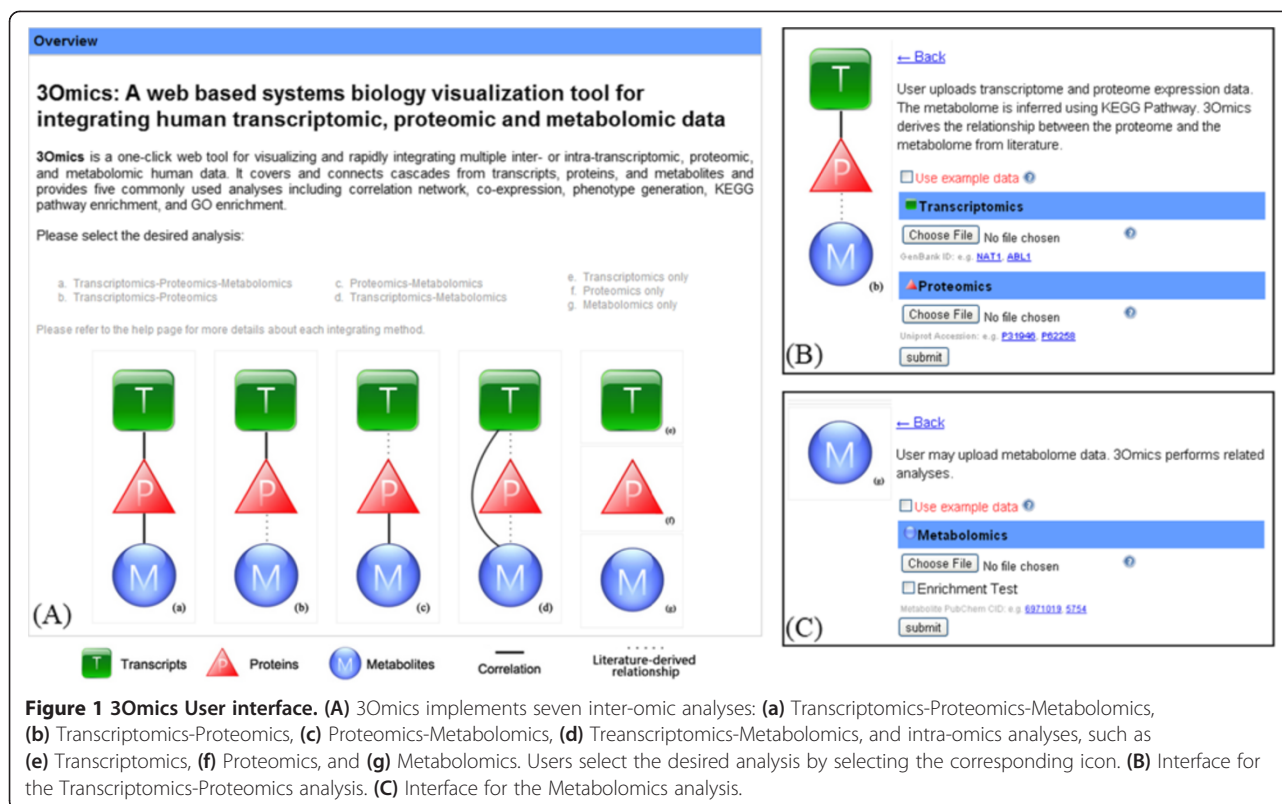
Overview

3Omics: A web based systems biology visualization tool for integrating human transcriptomic, proteomic and metabolomic data

3Omics is a one-click web tool for visualizing and rapidly integrating multiple inter- or intra-transcriptomic, proteomic, and metabolomic human data. It covers and connects cascades from transcripts, proteins, and metabolites and provides five commonly used analyses including correlation network, co-expression, phenotype generation, KEGG pathway enrichment, and GO enrichment.

Please select the desired analysis:

a. Transcriptomics-Proteomics-Metabolomics
b. Transcriptomics-Proteomics
c. Proteomics-Metabolomics
d. Transcriptomics-Metabolomics
e. Transcriptomics only
f. Proteomics only
g. Metabolomics only

Please refer to the help page for more details about each integrating method.

T P M (a) T P M (b) T P M (c) T P M (d) T (e) P (f) M (g)

(A)

T Transcripts P Proteins M Metabolites Correlation Literature-derived relationship

T P M (b)

← Back

User uploads transcriptome and proteome expression data. The metabolome is inferred using KEGG Pathway. 3Omics derives the relationship between the proteome and the metabolome from literature.

Use example data

Transcriptomics

Choose File No file chosen

GenBank ID: e.g. NAT1, ABL1

Proteomics

Choose File No file chosen

Uniprot Accession: e.g. P31946, P62258

submit

(B)

M (g)

← Back

User may upload metabolome data. 3Omics performs related analyses.

Use example data

Metabolomics

Choose File No file chosen

Enrichment Test

Metabolite PubChem CID: e.g. 6971019, 5754

submit

(C)

Figure 1 3Omics User interface. (A) 3Omics implements seven inter-omic analyses: (a) Transcriptomics-Proteomics-Metabolomics, (b) Transcriptomics-Proteomics, (c) Proteomics-Metabolomics, (d) Treanscriptomics-Metabolomics, and intra-omics analyses, such as (e) Transcriptomics, (f) Proteomics, and (g) Metabolomics. Users select the desired analysis by selecting the corresponding icon. (B) Interface for the Transcriptomics-Proteomics analysis. (C) Interface for the Metabolomics analysis.